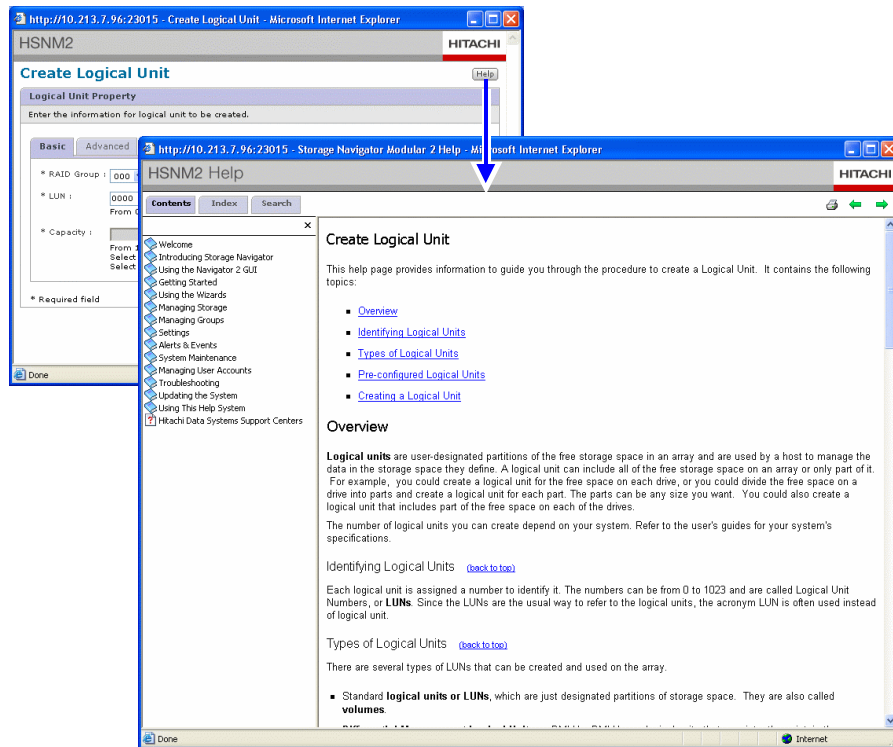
http://10.213.7.96:23015 - Create Logical Unit - Microsoft Internet Explorer

HSNM2

HITACHI

Create Logical Unit

Help

Logical Unit Property

Enter the information for logical unit to be created.

Basic | Advanced

* RAID Group : 000

* LUN : 0000
From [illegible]

* Capacity :
From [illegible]
Select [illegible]
Select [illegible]

* Required field

Done

http://10.213.7.96:23015 - Storage Navigator Modular 2 Help - Microsoft Internet Explorer

HSNM2 Help

HITACHI

Contents | Index | Search

×

Welcome
Introducing Storage Navigator
Using the Navigator 2 GUI
Getting Started
Using the Wizards
Managing Storage
Managing Groups
Settings
Alerts & Events
System Maintenance
Managing User Accounts
Troubleshooting
Updating the System
Using This Help System
Hitachi Data Systems Support Centers

Create Logical Unit

This help page provides information to guide you through the procedure to create a Logical Unit. It contains the following topics:

- Overview
- Identifying Logical Units
- Types of Logical Units
- Pre-configured Logical Units
- Creating a Logical Unit

Overview

**Logical units** are user-designated partitions of the free storage space in an array and are used by a host to manage the data in the storage space they define. A logical unit can include all of the free storage space on an array or only part of it. For example, you could create a logical unit for the free space on each drive, or you could divide the free space on a drive into parts and create a logical unit for each part. The parts can be any size you want. You could also create a logical unit that includes part of the free space on each of the drives.

The number of logical units you can create depend on your system. Refer to the user's guides for your system's specifications.

Identifying Logical Units (back to top)

Each logical unit is assigned a number to identify it. The numbers can be from 0 to 1023 and are called Logical Unit Numbers, or **LUNs**. Since the LUNs are the usual way to refer to the logical units, the acronym LUN is often used instead of logical unit.

Types of Logical Units (back to top)

There are several types of LUNs that can be created and used on the array.

- Standard **logical units or LUNs**, which are just designated partitions of storage space. They are also called **volumes**.

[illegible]

Done

Internet